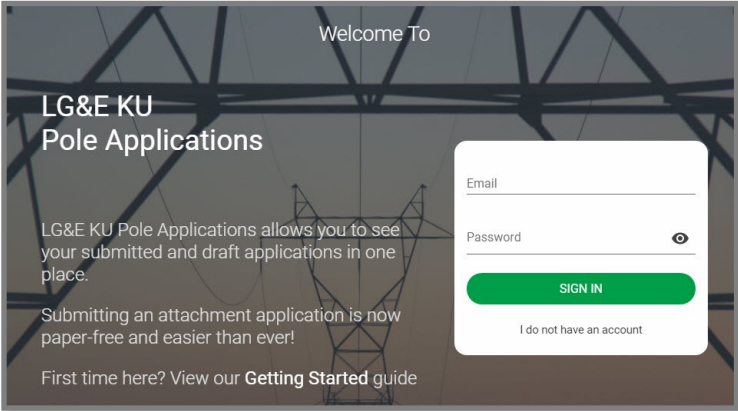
Welcome To

LG&E KU
Pole Applications

LG&E KU Pole Applications allows you to see your submitted and draft applications in one place.

Submitting an attachment application is now paper-free and easier than ever!

First time here? View our Getting Started guide

Email

Password

SIGN IN

I do not have an account